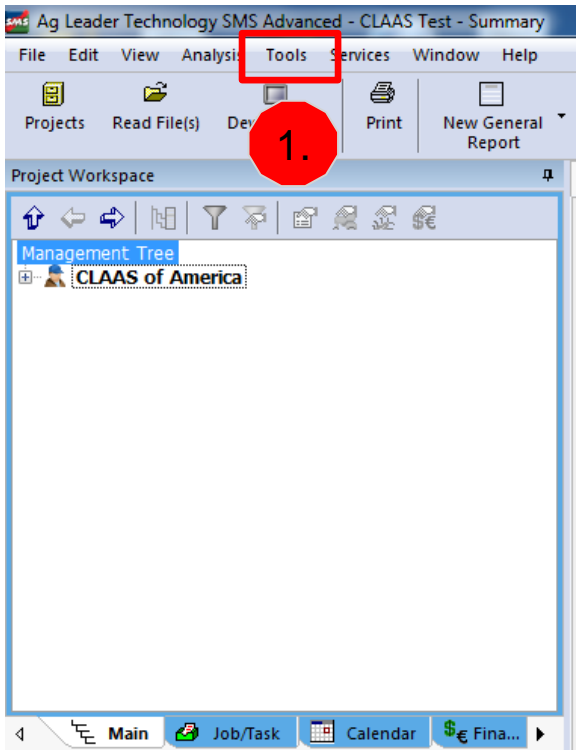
SMS Ag Leader Technology SMS Advanced - CLAAS Test - Summary

File Edit View Analysis Tools Services Window Help

Projects Read File(s) Dev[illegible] Print New General Report

1.

Project Workspace

Management Tree

CLAAS of America

Main Job/Task Calendar Fina...